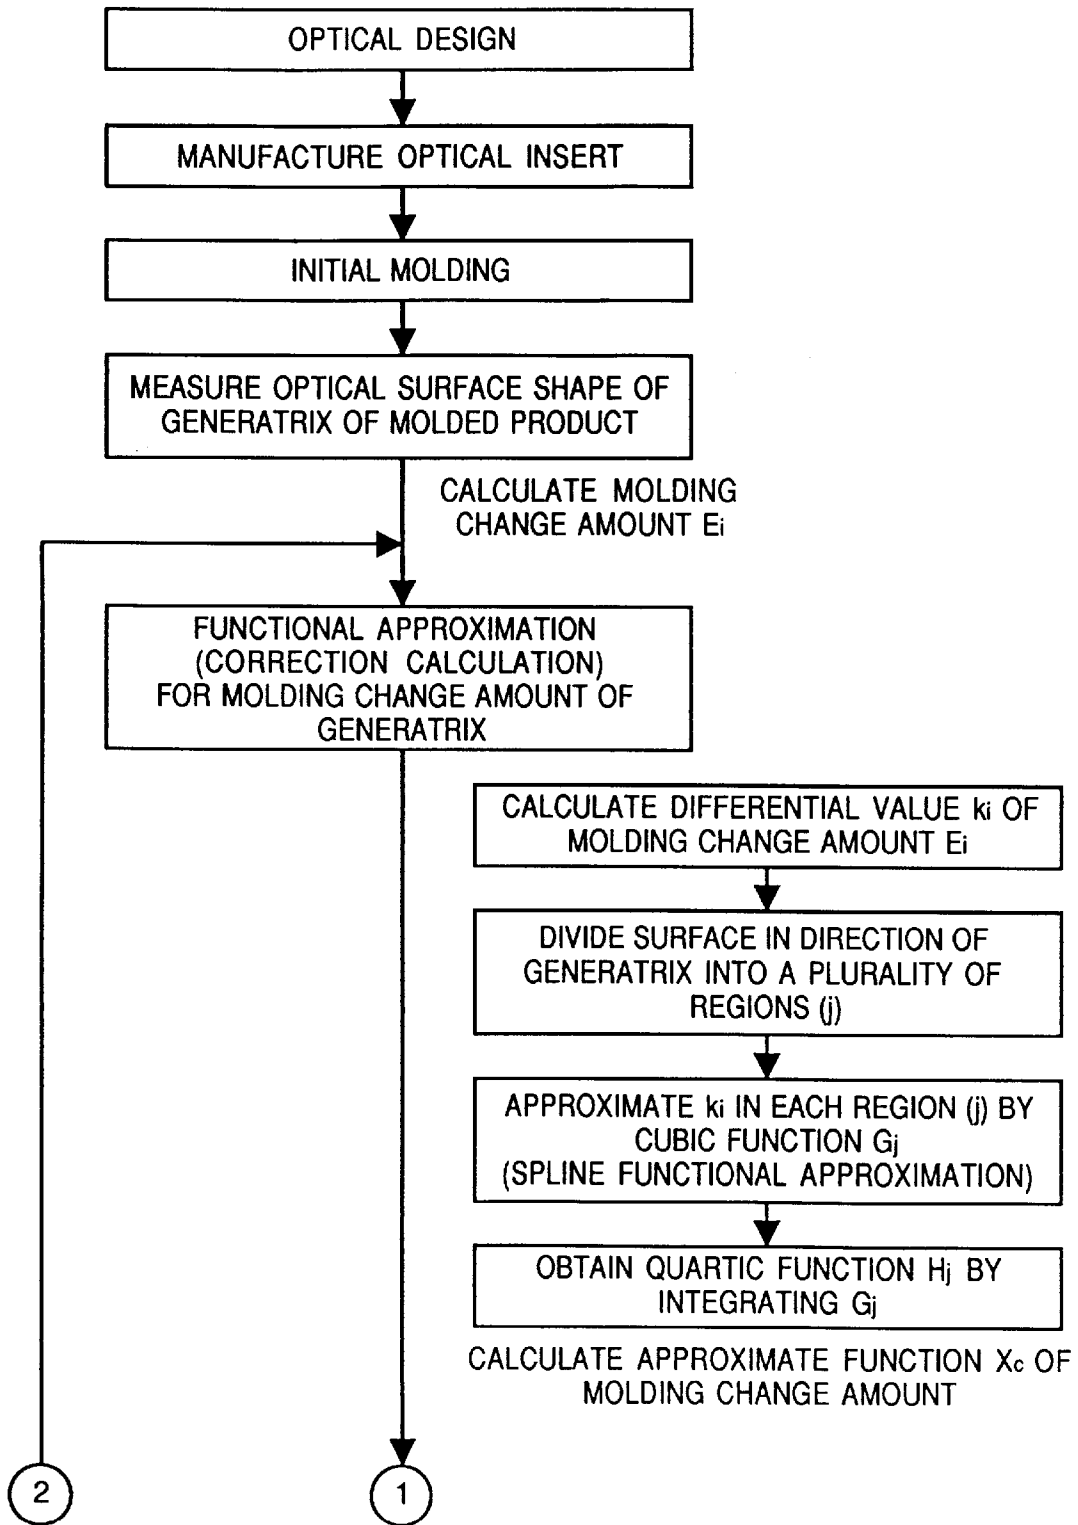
OPTICAL DESIGN

MANUFACTURE OPTICAL INSERT

INITIAL MOLDING

MEASURE OPTICAL SURFACE SHAPE OF GENERATRIX OF MOLDED PRODUCT

CALCULATE MOLDING CHANGE AMOUNT $E_i$

FUNCTIONAL APPROXIMATION (CORRECTION CALCULATION) FOR MOLDING CHANGE AMOUNT OF GENERATRIX

CALCULATE DIFFERENTIAL VALUE $k_i$ OF MOLDING CHANGE AMOUNT $E_i$

DIVIDE SURFACE IN DIRECTION OF GENERATRIX INTO A PLURALITY OF REGIONS (j)

APPROXIMATE $k_i$ IN EACH REGION (j) BY CUBIC FUNCTION $G_j$ (SPLINE FUNCTIONAL APPROXIMATION)

OBTAIN QUARTIC FUNCTION $H_j$ BY INTEGRATING $G_j$

CALCULATE APPROXIMATE FUNCTION $X_c$ OF MOLDING CHANGE AMOUNT

2

1